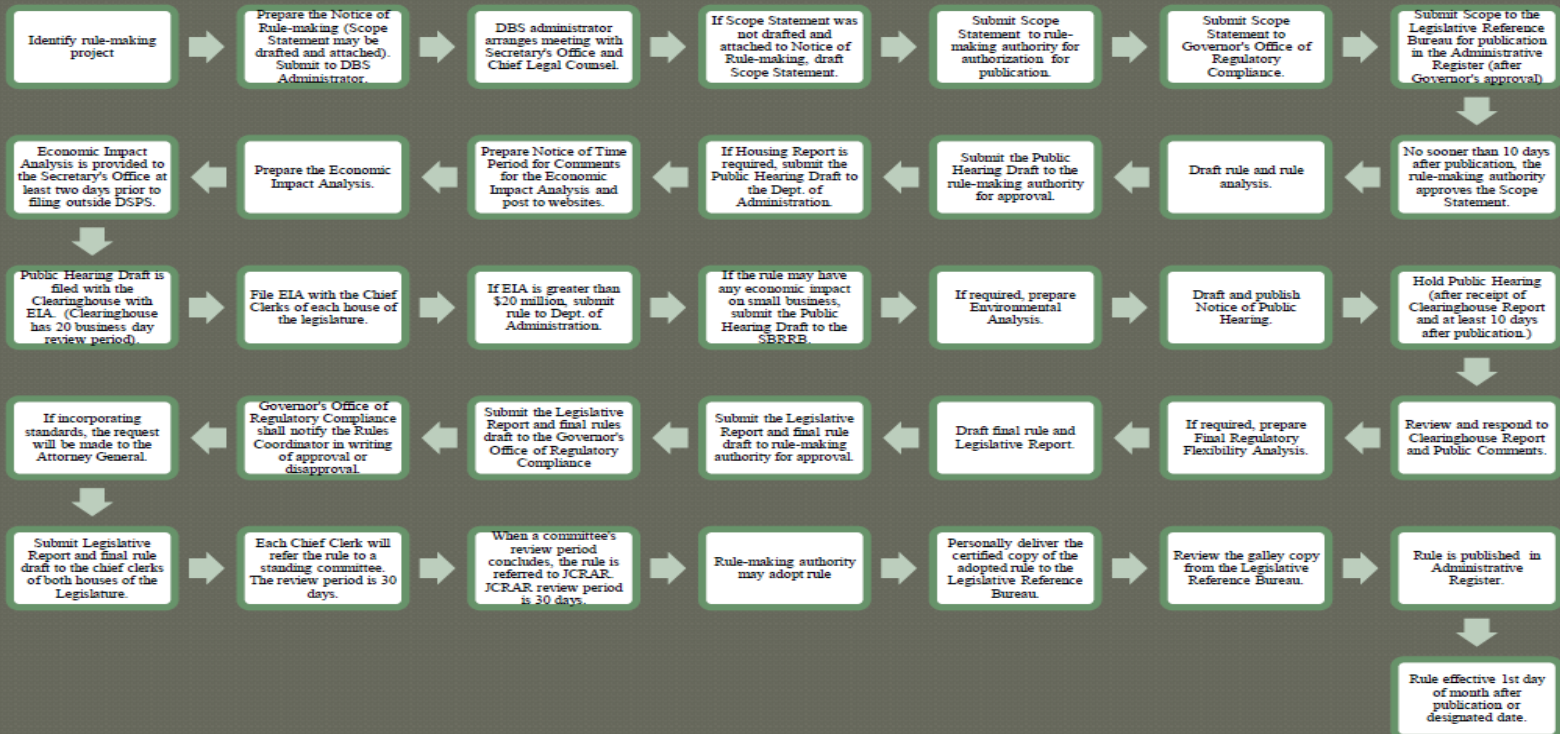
Identify rule-making project

Prepare the Notice of Rule-making (Scope Statement may be drafted and attached). Submit to DBS Administrator.

DBS administrator arranges meeting with Secretary's Office and Chief Legal Counsel.

If Scope Statement was not drafted and attached to Notice of Rule-making, draft Scope Statement.

Submit Scope Statement to rule-making authority for authorization for publication.

Submit Scope Statement to Governor's Office of Regulatory Compliance.

Submit Scope to the Legislative Reference Bureau for publication in the Administrative Register (after Governor's approval)

No sooner than 10 days after publication, the rule-making authority approves the Scope Statement.

Draft rule and rule analysis.

Submit the Public Hearing Draft to the rule-making authority for approval.

If Housing Report is required, submit the Public Hearing Draft to the Dept. of Administration.

Prepare Notice of Time Period for Comments for the Economic Impact Analysis and post to websites.

Prepare the Economic Impact Analysis.

Economic Impact Analysis is provided to the Secretary's Office at least two days prior to filing outside DSPS.

Public Hearing Draft is filed with the Clearinghouse with EIA. (Clearinghouse has 20 business day review period).

File EIA with the Chief Clerks of each house of the legislature.

If EIA is greater than $20 million, submit rule to Dept. of Administration.

If the rule may have any economic impact on small business, submit the Public Hearing Draft to the SBRRB.

If required, prepare Environmental Analysis.

Draft and publish Notice of Public Hearing.

Hold Public Hearing (after receipt of Clearinghouse Report and at least 10 days after publication.)

Review and respond to Clearinghouse Report and Public Comments.

If required, prepare Final Regulatory Flexibility Analysis.

Draft final rule and Legislative Report.

Submit the Legislative Report and final rule draft to rule-making authority for approval.

Submit the Legislative Report and final rules draft to the Governor's Office of Regulatory Compliance

Governor's Office of Regulatory Compliance shall notify the Rules Coordinator in writing of approval or disapproval.

If incorporating standards, the request will be made to the Attorney General.

Submit Legislative Report and final rule draft to the chief clerks of both houses of the Legislature.

Each Chief Clerk will refer the rule to a standing committee. The review period is 30 days.

When a committee's review period concludes, the rule is referred to JCRAR. JCRAR review period is 30 days.

Rule-making authority may adopt rule

Personally deliver the certified copy of the adopted rule to the Legislative Reference Bureau.

Review the galley copy from the Legislative Reference Bureau.

Rule is published in Administrative Register.

Rule effective 1st day of month after publication or designated date.